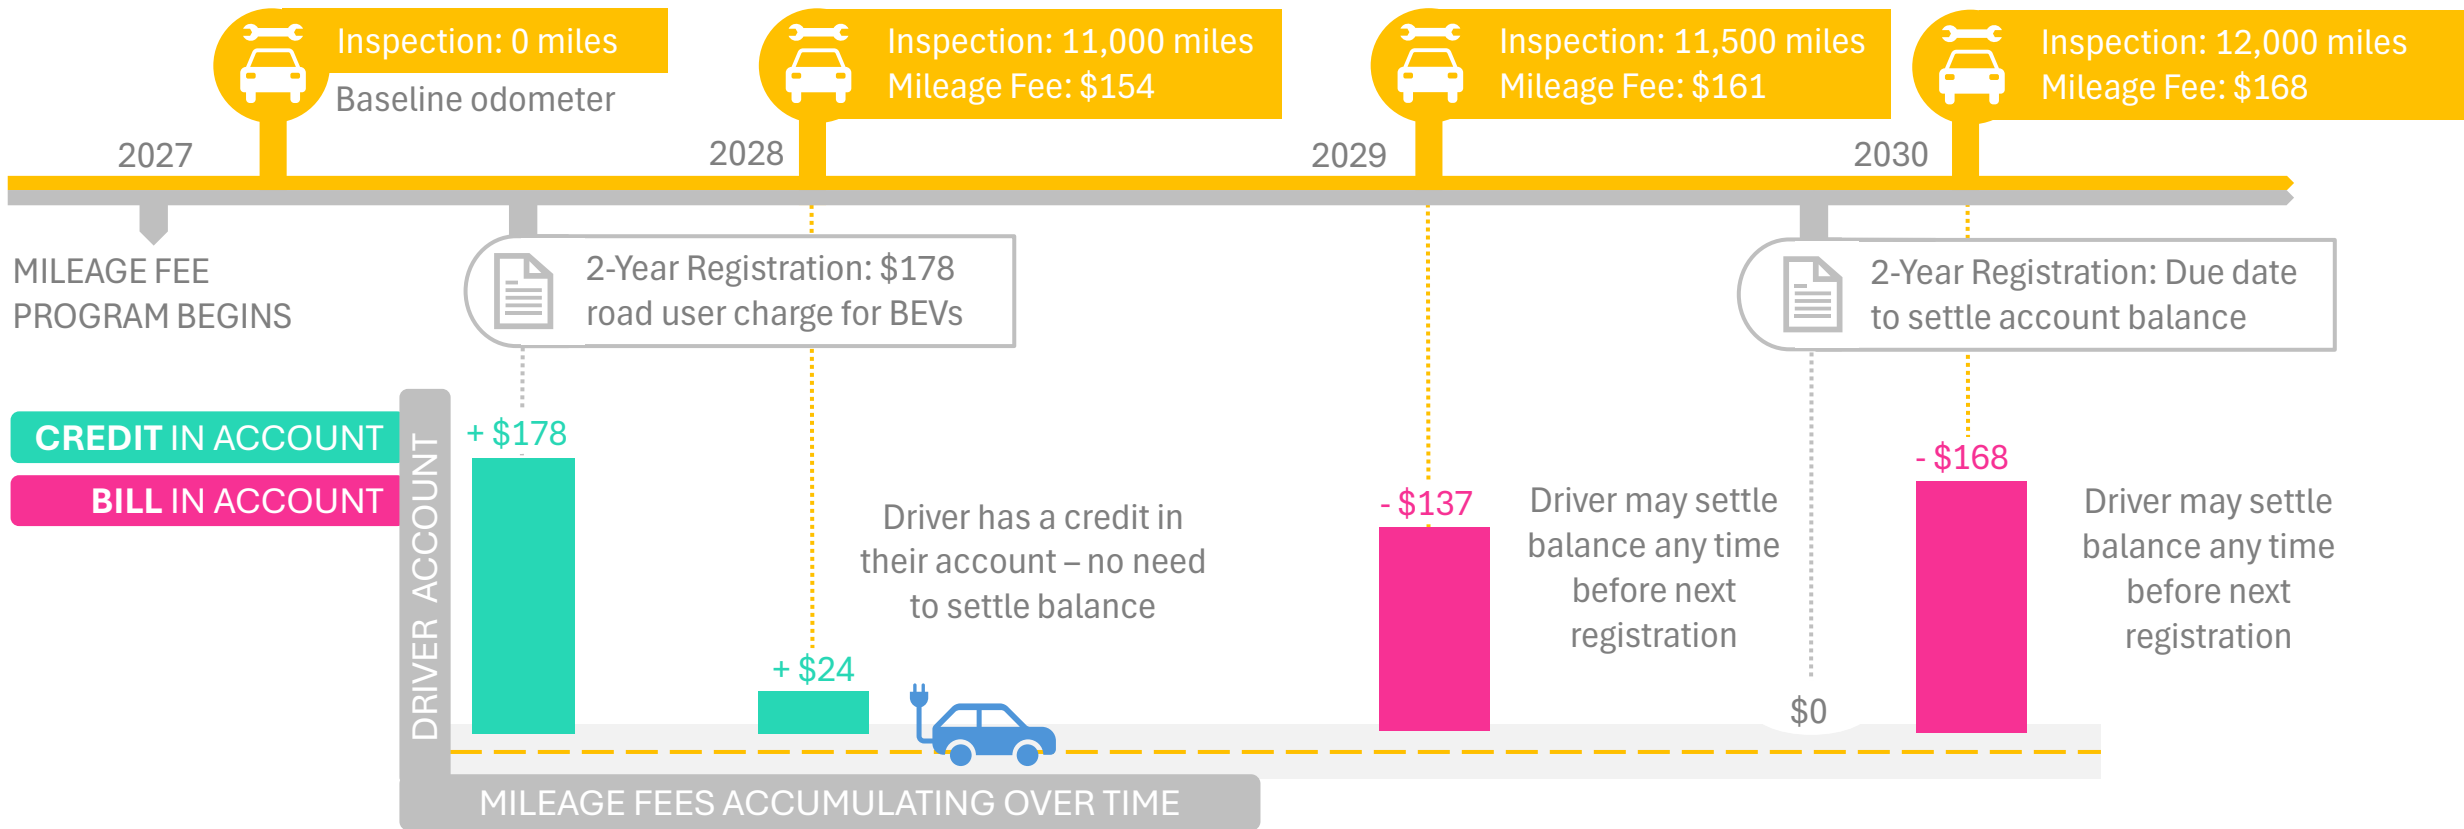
Inspection: 0 miles
Baseline odometer

Inspection: 11,000 miles
Mileage Fee: \$154

Inspection: 11,500 miles
Mileage Fee: \$161

Inspection: 12,000 miles
Mileage Fee: \$168

2027

2028

2029

2030

MILEAGE FEE PROGRAM BEGINS

2-Year Registration: \$178 road user charge for BEVs

2-Year Registration: Due date to settle account balance

CREDIT IN ACCOUNT

BILL IN ACCOUNT

DRIVER ACCOUNT

+ \$178

+ \$24

Driver has a credit in their account – no need to settle balance

- \$137

Driver may settle balance any time before next registration

\$0

- \$168

Driver may settle balance any time before next registration

MILEAGE FEES ACCUMULATING OVER TIME